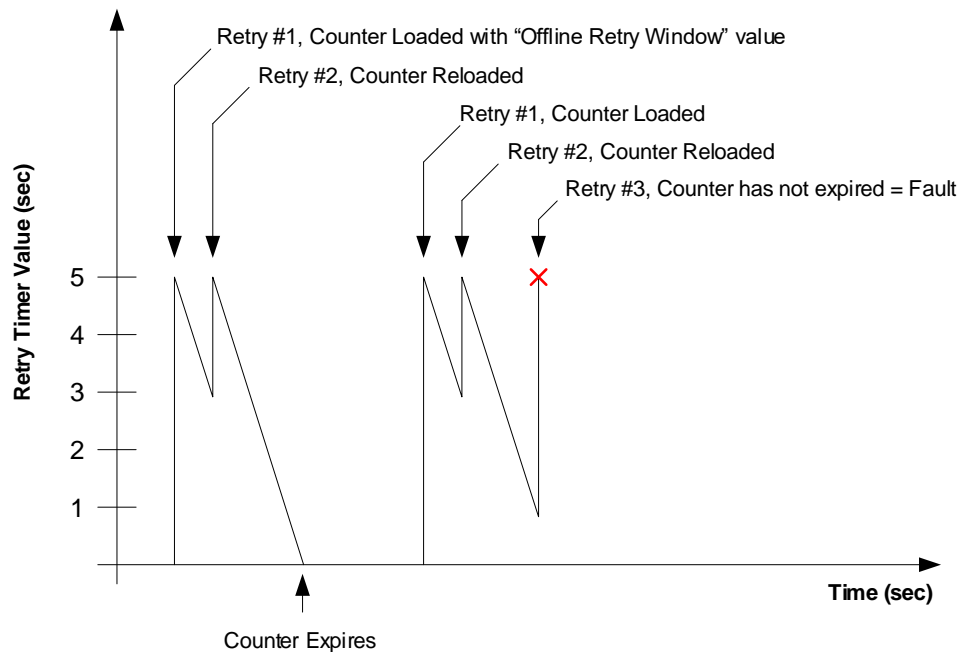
Retry #1, Counter Loaded with “Offline Retry Window” value

Retry #2, Counter Reloaded

Retry #1, Counter Loaded

Retry #2, Counter Reloaded

Retry #3, Counter has not expired = Fault

Retry Timer Value (sec)

5
4
3
2
1

Time (sec)

Counter Expires